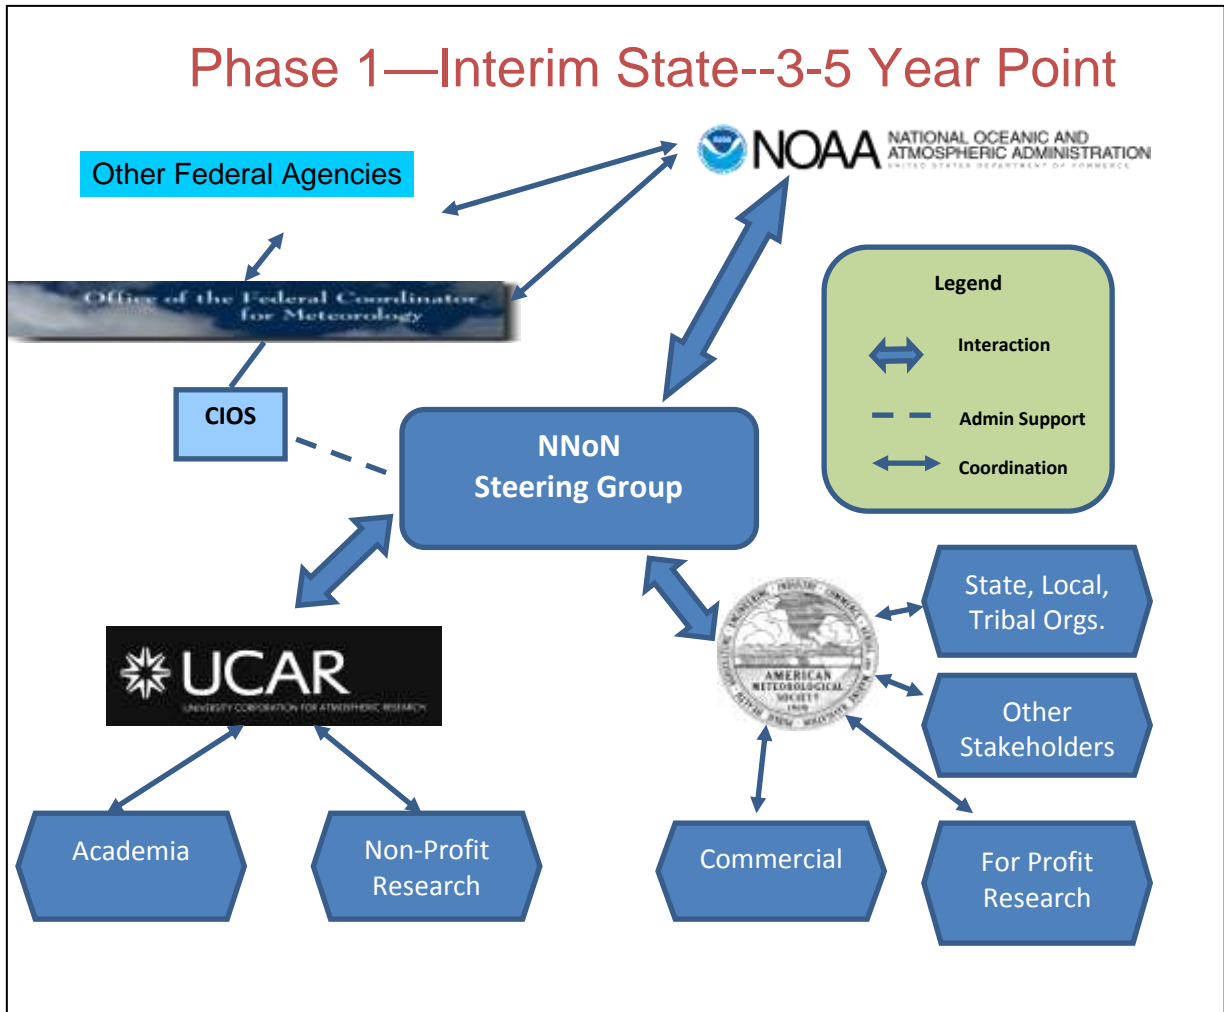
Phase 1—Interim State--3-5 Year Point

NOAA NATIONAL OCEANIC AND ATMOSPHERIC ADMINISTRATION
UNITED STATES DEPARTMENT OF COMMERCE

Other Federal Agencies

Office of the Federal Coordinator for Meteorology

Legend

Interaction

Admin Support

Coordination

CIOS

NNoN
Steering Group

UCAR
UNIVERSITY CORPORATION FOR ATMOSPHERIC RESEARCH

AMERICAN METEOROLOGICAL SOCIETY 1919

State, Local, Tribal Orgs.

Other Stakeholders

Academia

Non-Profit Research

Commercial

For Profit Research